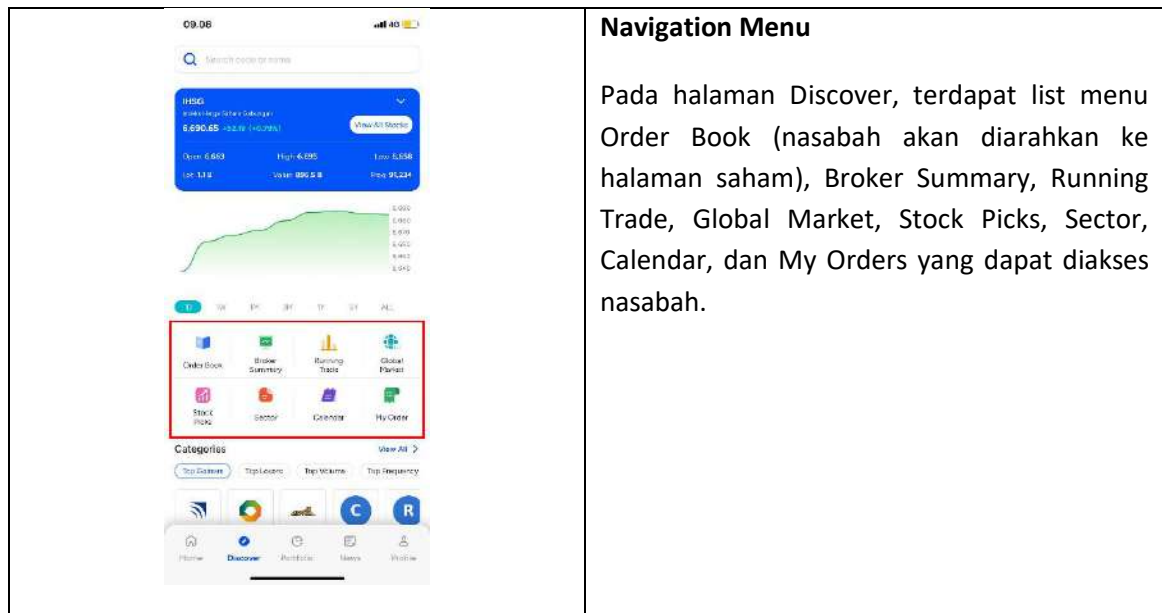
| 09.08 4G<br>Search code or name<br>IHSG<br>Indeks Harga Saham Gabungan<br>6,690.65 +32.19 (+0.78%)<br>View All Stocks<br>Open 6,653 High 6,695 Low 6,658<br>Lot 1.1 B Value 896.5 B Freq 95,234<br>1D 1W 1M 3M 1Y 3Y ALL<br>Order Book<br>Broker Summary<br>Running Trade<br>Global Market<br>Stock Picks<br>Sector<br>Calendar<br>My Order<br>Categories<br>View All ><br>Top Gainers Top Losers Top Volume Top Frequency<br>Home Discover Portfolio News Profile | **Navigation Menu**<br><br>Pada halaman Discover, terdapat list menu Order Book (nasabah akan diarahkan ke halaman saham), Broker Summary, Running Trade, Global Market, Stock Picks, Sector, Calendar, dan My Orders yang dapat diakses nasabah. |
|---|---|